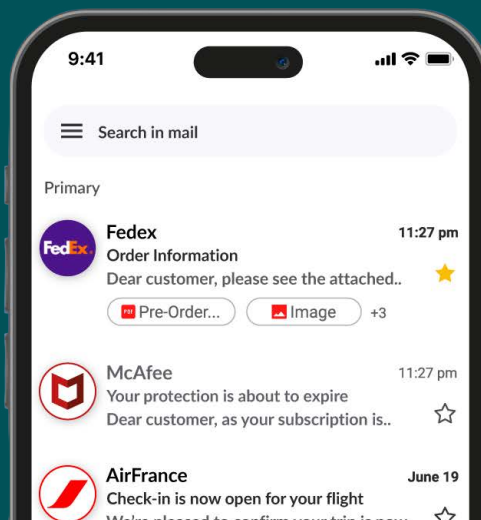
9:41

Search in mail

Primary

FedEx

Fedex
Order Information
Dear customer, please see the attached..
11:27 pm

PDF Pre-Order...
Image
+3

McAfee
Your protection is about to expire
Dear customer, as your subscription is..
11:27 pm

AirFrance
Check-in is now open for your flight
June 19
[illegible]